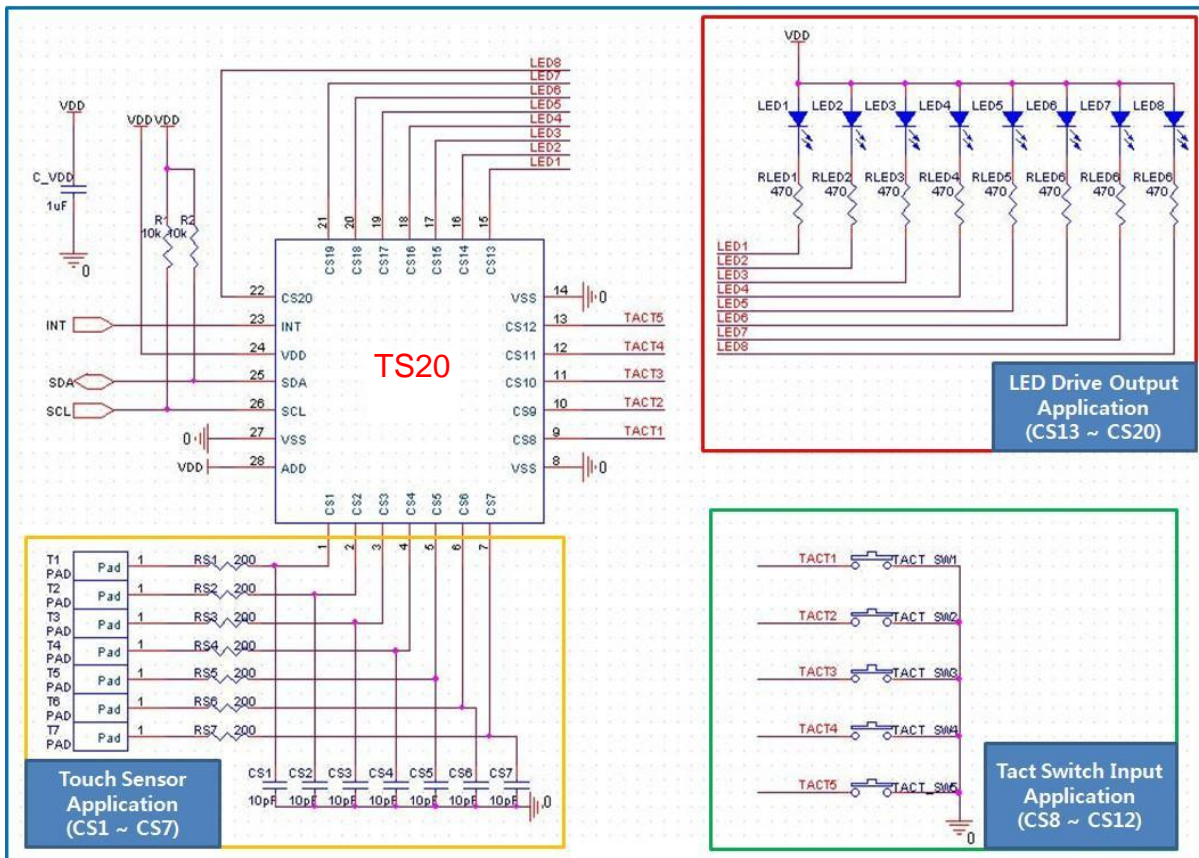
VDD
C_VDD
1uF
0
VDD VDD
R1 R2
10k 10k
LED8
LED7
LED6
LED5
LED4
LED3
LED2
LED1
21 20 19 18 17 16 15
CS19 CS18 CS17 CS16 CS15 CS14 CS13
22 CS20
INT 23 INT
24 VDD
SDA 25 SDA
SCL 26 SCL
0 27 VSS
VDD 28 ADD
TS20
VSS 14 0
CS12 13 TACT5
CS11 12 TACT4
CS10 11 TACT3
CS9 10 TACT2
CS8 9 TACT1
VSS 8 0
CS1 CS2 CS3 CS4 CS5 CS6 CS7
1 2 3 4 5 6 7
VDD
LED1 LED2 LED3 LED4 LED5 LED6 LED7 LED8
RLED1 470 RLED2 470 RLED3 470 RLED4 470 RLED5 470 RLED6 470 RLED6 470 RLED6 470
LED1
LED2
LED3
LED4
LED5
LED6
LED7
LED8
LED Drive Output Application (CS13 ~ CS20)
T1 PAD Pad 1 RS1 200
T2 PAD Pad 1 RS2 200
T3 PAD Pad 1 RS3 200
T4 PAD Pad 1 RS4 200
T5 PAD Pad 1 RS5 200
T6 PAD Pad 1 RS6 200
T7 PAD Pad 1 RS7 200
CS1 CS2 CS3 CS4 CS5 CS6 CS7
10pF 10pF 10pF 10pF 10pF 10pF 10pF
0
Touch Sensor Application (CS1 ~ CS7)
TACT1 TACT_SW1
TACT2 TACT_SW2
TACT3 TACT_SW3
TACT4 TACT_SW4
TACT5 TACT_SW5
0
Tact Switch Input Application (CS8 ~ CS12)